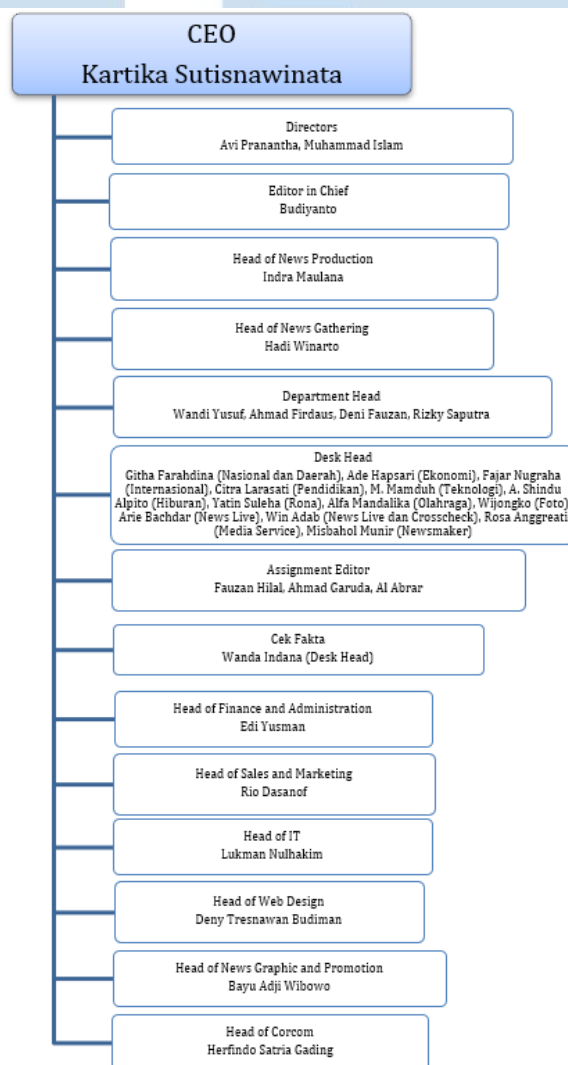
CEO
Kartika Sutisnawinata

Directors
Avi Pranantha, Muhammad Islam

Editor in Chief
Budiyanto

Head of News Production
Indra Maulana

Head of News Gathering
Hadi Winarto

Department Head
Wandi Yusuf, Ahmad Firdaus, Deni Fauzan, Rizky Saputra

Desk Head
Githa Farahdina (Nasional dan Daerah), Ade Hapsari (Ekonomi), Fajar Nugraha (Internasional), Citra Larasati (Pendidikan), M. Mamduh (Teknologi), A. Shindu Alpito (Hiburan), Yatin Suleha (Rona), Alfa Mandalika (Olahraga), Wijongko (Foto) Arie Bachdar (News Live), Win Adab (News Live dan Crosscheck), Rosa Anggreati (Media Service), Misbahol Munir (Newsmaker)

Assignment Editor
Fauzan Hilal, Ahmad Garuda, Al Abrar

Cek Fakta
Wanda Indana (Desk Head)

Head of Finance and Administration
Edi Yusman

Head of Sales and Marketing
Rio Dasanof

Head of IT
Lukman Nulhakim

Head of Web Design
Deny Tresnawan Budiman

Head of News Graphic and Promotion
Bayu Adji Wibowo

Head of Corcom
Herfindo Satria Gading